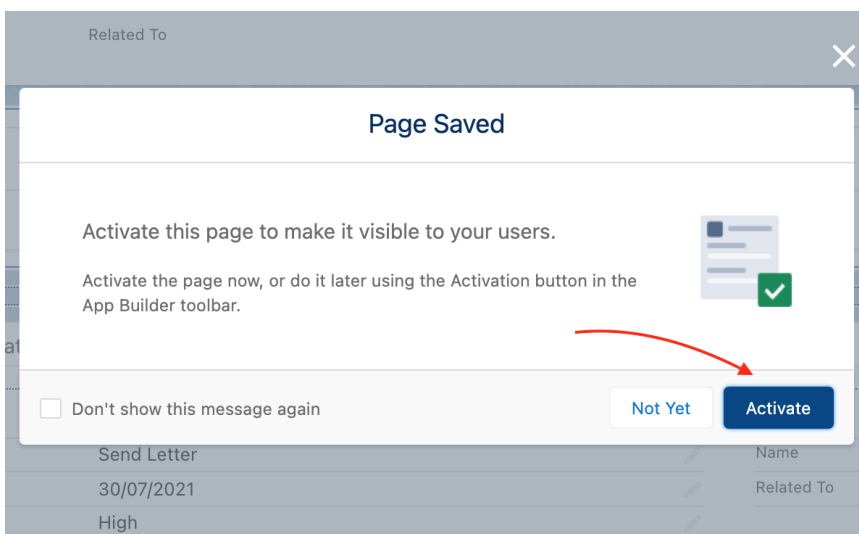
Related To

Page Saved

Activate this page to make it visible to your users.

Activate the page now, or do it later using the Activation button in the App Builder toolbar.

at

Don't show this message again

Not Yet

Activate

Send Letter

30/07/2021

High

Name

Related To